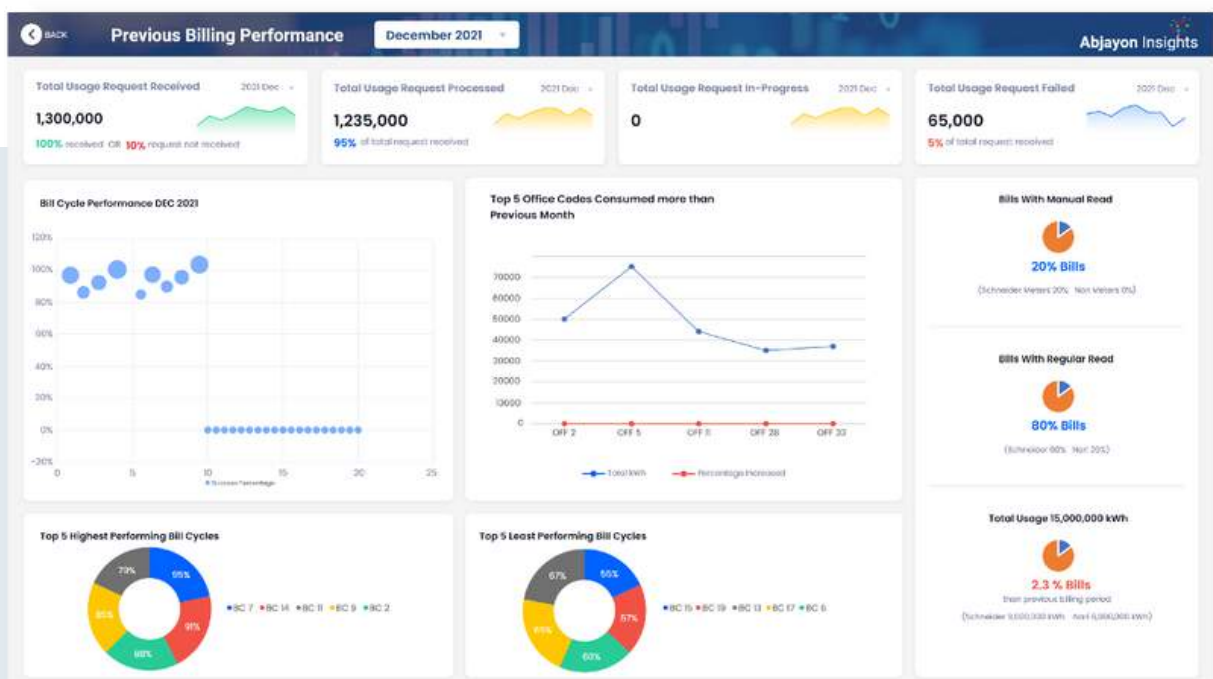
BACK Previous Billing Performance December 2021 Abjayon Insights

Total Usage Request Received 2021 Dec
1,300,000
100% received Off 10% request not received

Total Usage Request Processed 2021 Dec
1,235,000
95% of total request received

Total Usage Request In-Progress 2021 Dec
0

Total Usage Request Failed 2021 Dec
65,000
5% of total request received

Bill Cycle Performance DEC 2021
120%
100%
80%
60%
40%
20%
0%
-20%
0 5 10 15 20 25
Success Percentage

Top 5 Office Codes Consumed more than Previous Month
70000
60000
50000
40000
30000
20000
10000
0
OFF 2 OFF 5 OFF 11 OFF 28 OFF 33
Total kWh Percentage Increased

Bills With Manual Read
20% Bills
(Schneider Meters 20% Non Meters 0%)

Bills With Regular Read
80% Bills
(Schneider 60% Non 20%)

Total Usage 15,000,000 kWh
2.3 % Bills
than previous billing period
(Schneider 9,000,000 kWh Non 6,000,000 kWh)

Top 5 Highest Performing Bill Cycles
95% 91% 88% 85% 73%
BC 7 BC 14 BC 11 BC 9 BC 2

Top 5 Least Performing Bill Cycles
55% 57% 60% 65% 67%
BC 15 BC 19 BC 13 BC 17 BC 6